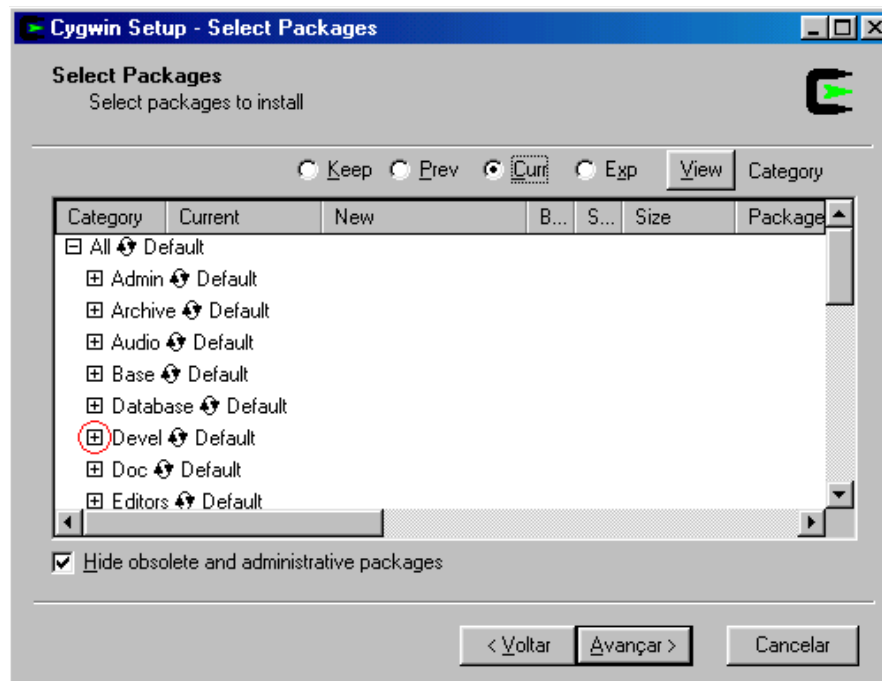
Cygwin Setup - Select Packages

Select Packages
Select packages to install

Keep Prev Curr Exp View Category

| Category | Current | New | B... | S... | Size | Package |
|---|---|---|---|---|---|---|
| ⊟ All Default | | | | | | |
| ⊞ Admin Default | | | | | | |
| ⊞ Archive Default | | | | | | |
| ⊞ Audio Default | | | | | | |
| ⊞ Base Default | | | | | | |
| ⊞ Database Default | | | | | | |
| ⊞ Devel Default | | | | | | |
| ⊞ Doc Default | | | | | | |
| ⊞ Editors Default | | | | | | |

Hide obsolete and administrative packages

< Voltar Avançar > Cancelar